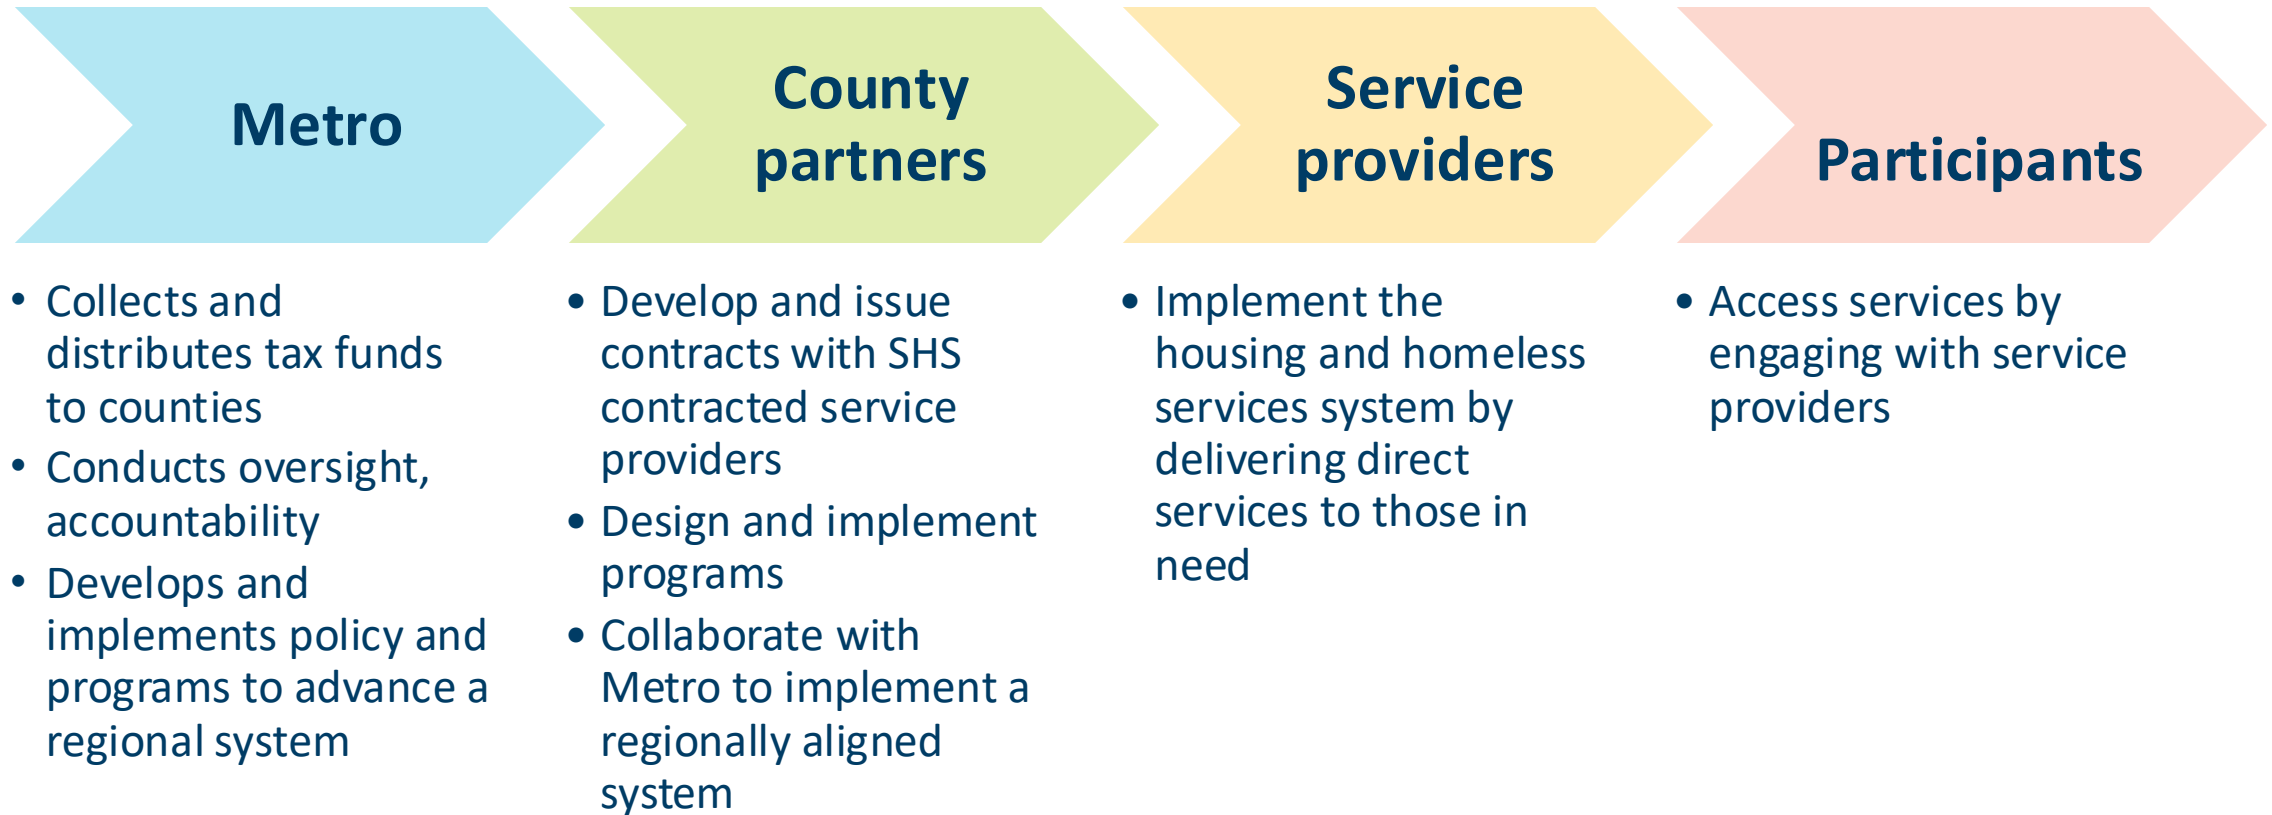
Metro

- Collects and distributes tax funds to counties
- Conducts oversight, accountability
- Develops and implements policy and programs to advance a regional system

County partners

- Develop and issue contracts with SHS contracted service providers
- Design and implement programs
- Collaborate with Metro to implement a regionally aligned system

Service providers

- Implement the housing and homeless services system by delivering direct services to those in need

Participants

- Access services by engaging with service providers